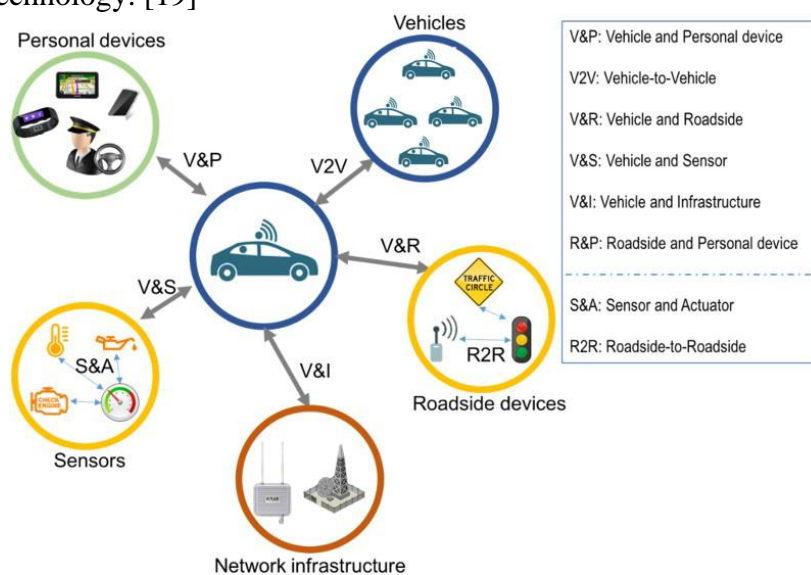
echnology. [19]

Personal devices

Vehicles

V&P

V2V

V&R

V&S

S&A

V&I

R2R

TRAFFIC CIRCLE

CHECK ENGINE

Roadside devices

Sensors

Network infrastructure

V&P: Vehicle and Personal device

V2V: Vehicle-to-Vehicle

V&R: Vehicle and Roadside

V&S: Vehicle and Sensor

V&I: Vehicle and Infrastructure

R&P: Roadside and Personal device

S&A: Sensor and Actuator

R2R: Roadside-to-Roadside